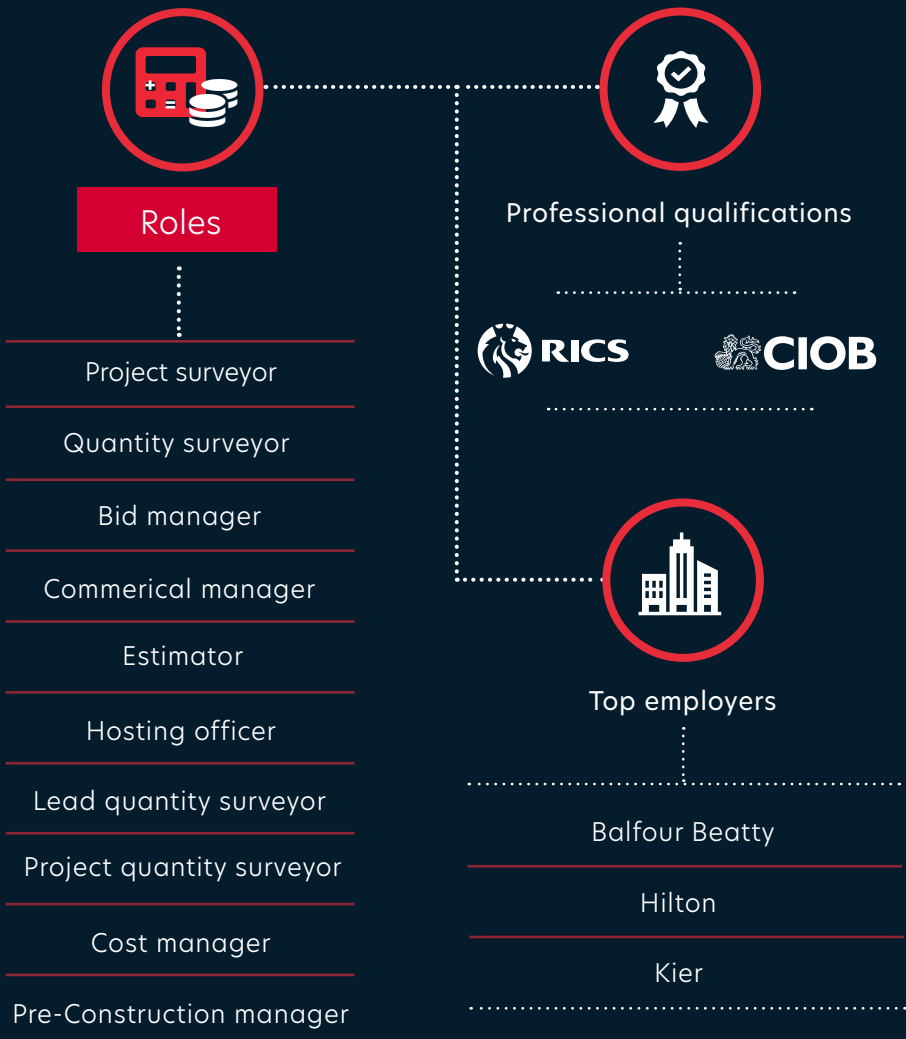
Roles

Project surveyor

Quantity surveyor

Bid manager

Commerical manager

Estimator

Hosting officer

Lead quantity surveyor

Project quantity surveyor

Cost manager

Pre-Construction manager

Professional qualifications

RICS

CIOB

Top employers

Balfour Beatty

Hilton

Kier